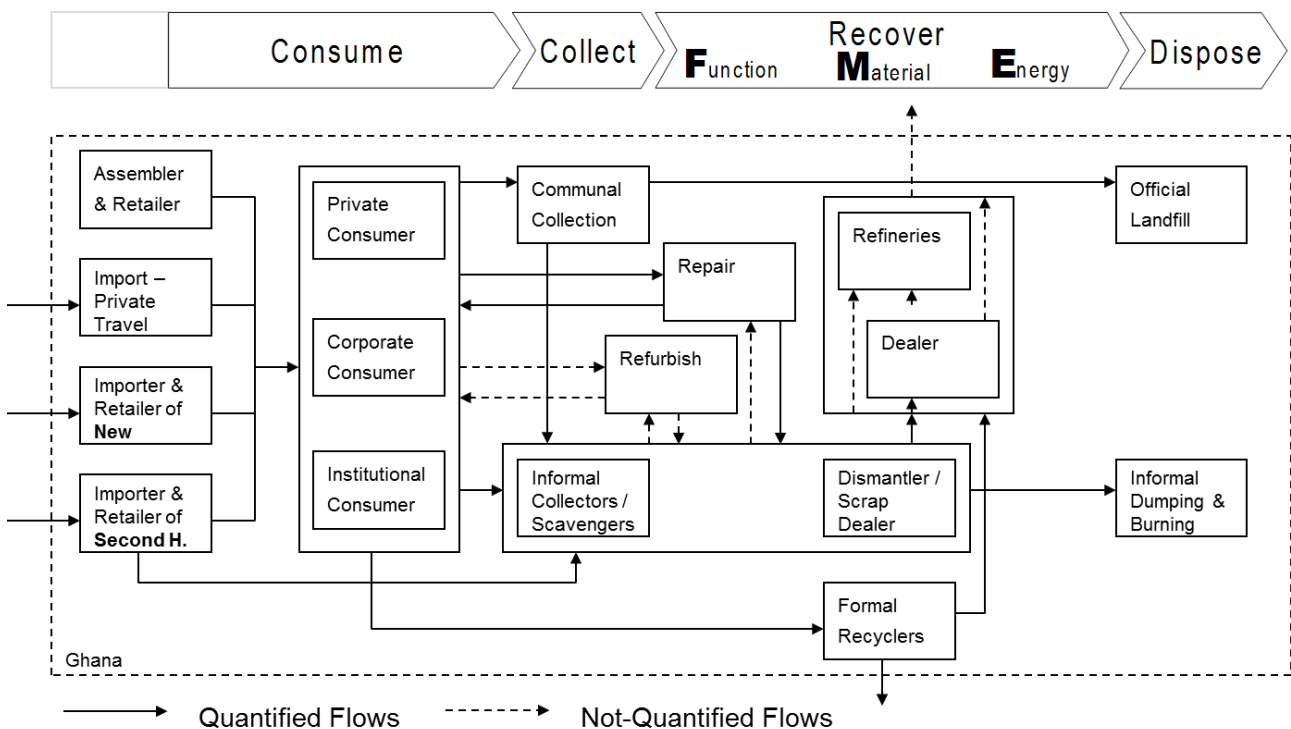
Consume

Collect

Recover

Function Material Energy

Dispose

Assembler & Retailer

Import – Private Travel

Importer & Retailer of **New**

Importer & Retailer of **Second H.**

Private Consumer

Corporate Consumer

Institutional Consumer

Communal Collection

Repair

Refurbish

Informal Collectors / Scavengers

Dismantler / Scrap Dealer

Refineries

Dealer

Formal Recyclers

Official Landfill

Informal Dumping & Burning

Ghana

Quantified Flows

Not-Quantified Flows